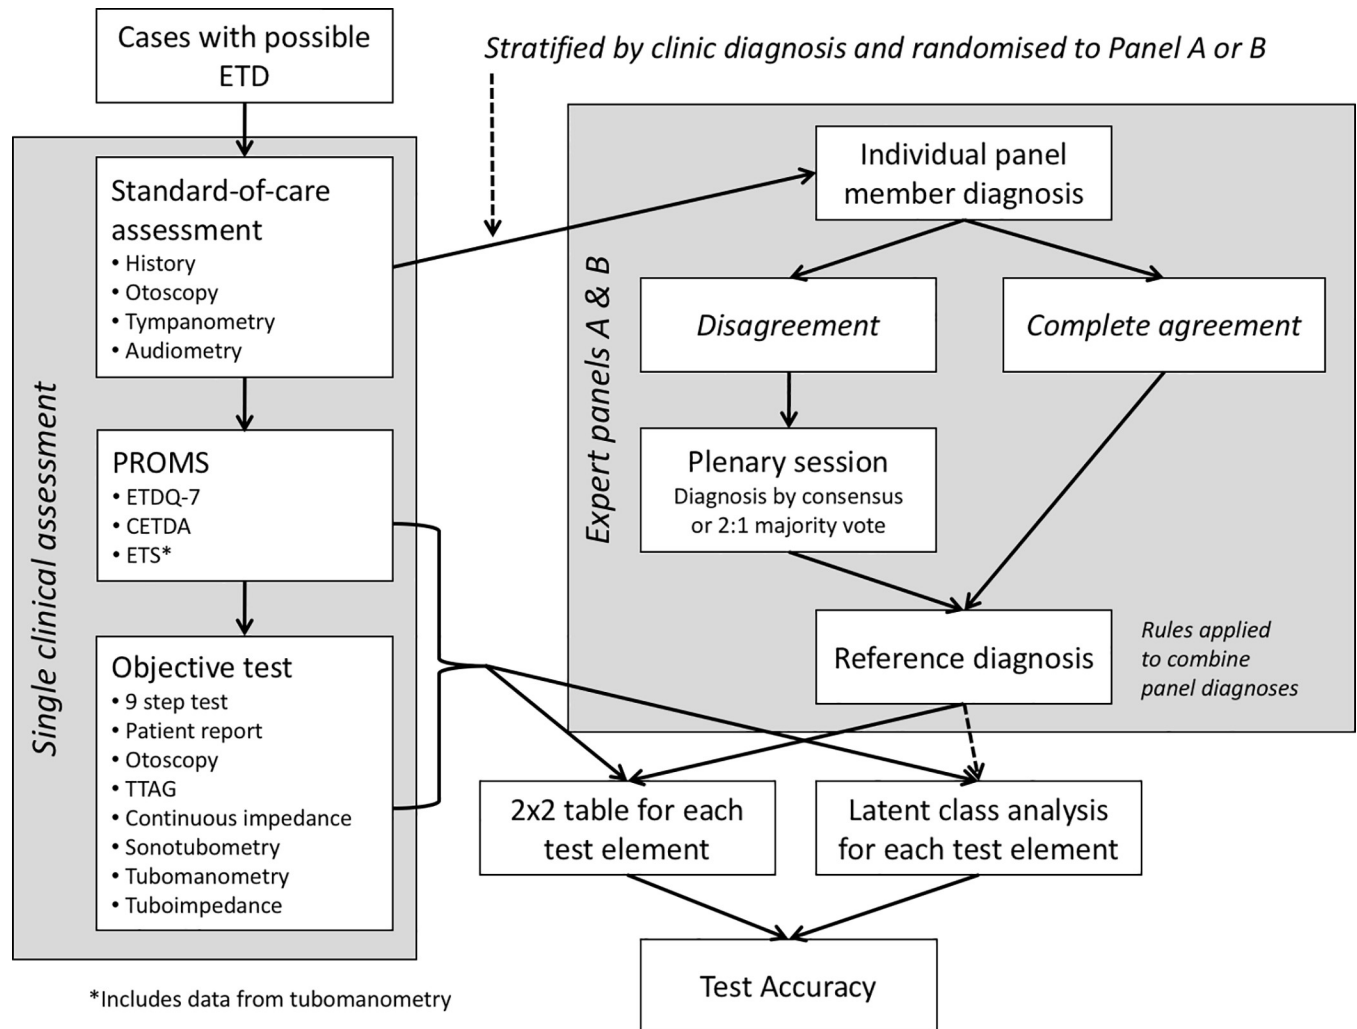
Cases with possible ETD

Stratified by clinic diagnosis and randomised to Panel A or B

Single clinical assessment

Standard-of-care assessment
• History
• Otoscopy
• Tympanometry
• Audiometry

PROMS
• ETDQ-7
• CETDA
• ETS*

Objective test
• 9 step test
• Patient report
• Otoscopy
• TTAG
• Continuous impedance
• Sonotubometry
• Tubomanometry
• Tuboimpedance

Expert panels A & B

Individual panel member diagnosis

Disagreement

Complete agreement

Plenary session
Diagnosis by consensus or 2:1 majority vote

Reference diagnosis

Rules applied to combine panel diagnoses

2x2 table for each test element

Latent class analysis for each test element

Test Accuracy

*Includes data from tubomanometry